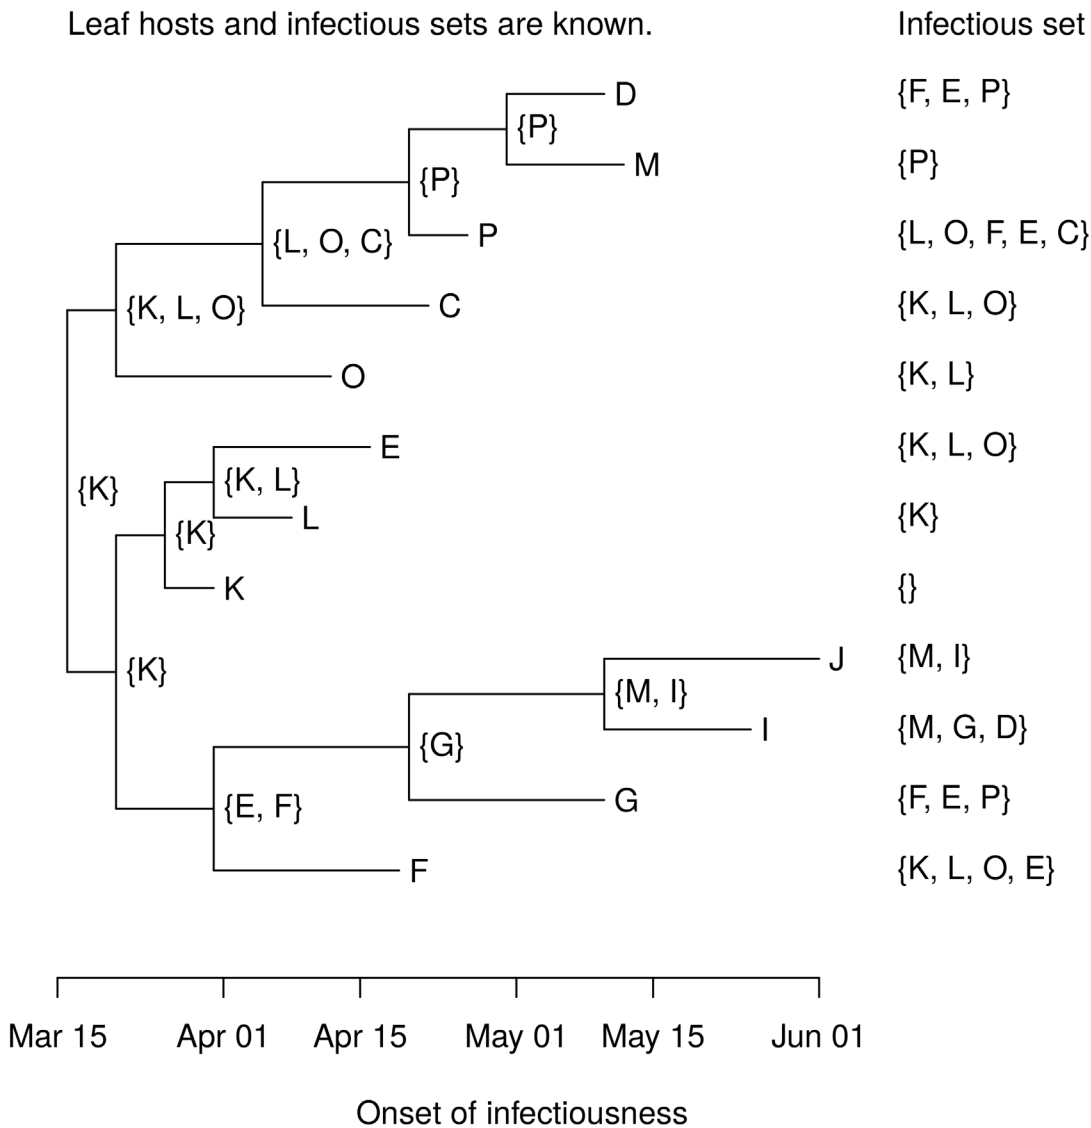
Leaf hosts and infectious sets are known.

Infectious set

D
{P}
M
{P}
P
{L, O, C}
C
{K, L, O}
O
E
{K, L}
L
{K}
{K}
K
{K}
J
{M, I}
I
{G}
G
{E, F}
F

{F, E, P}
{P}
{L, O, F, E, C}
{K, L, O}
{K, L}
{K, L, O}
{K}
{}
{M, I}
{M, G, D}
{F, E, P}
{K, L, O, E}

Mar 15
Apr 01
Apr 15
May 01
May 15
Jun 01

Onset of infectiousness